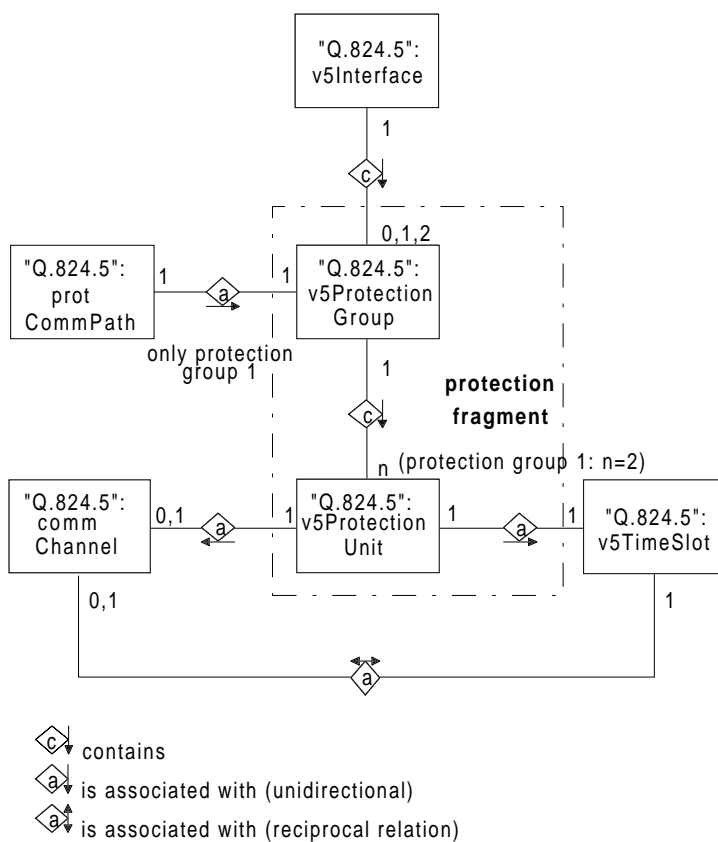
"Q.824.5": v5Interface

1

c

0,1,2

"Q.824.5": prot CommPath

1

a

1

"Q.824.5": v5Protection Group

only protection group 1

1

c

protection fragment

n (protection group 1: n=2)

"Q.824.5": comm Channel

0,1

a

1

"Q.824.5": v5Protection Unit

1

a

1

"Q.824.5": v5TimeSlot

0,1

1

a

c contains

a is associated with (unidirectional)

a is associated with (reciprocal relation)